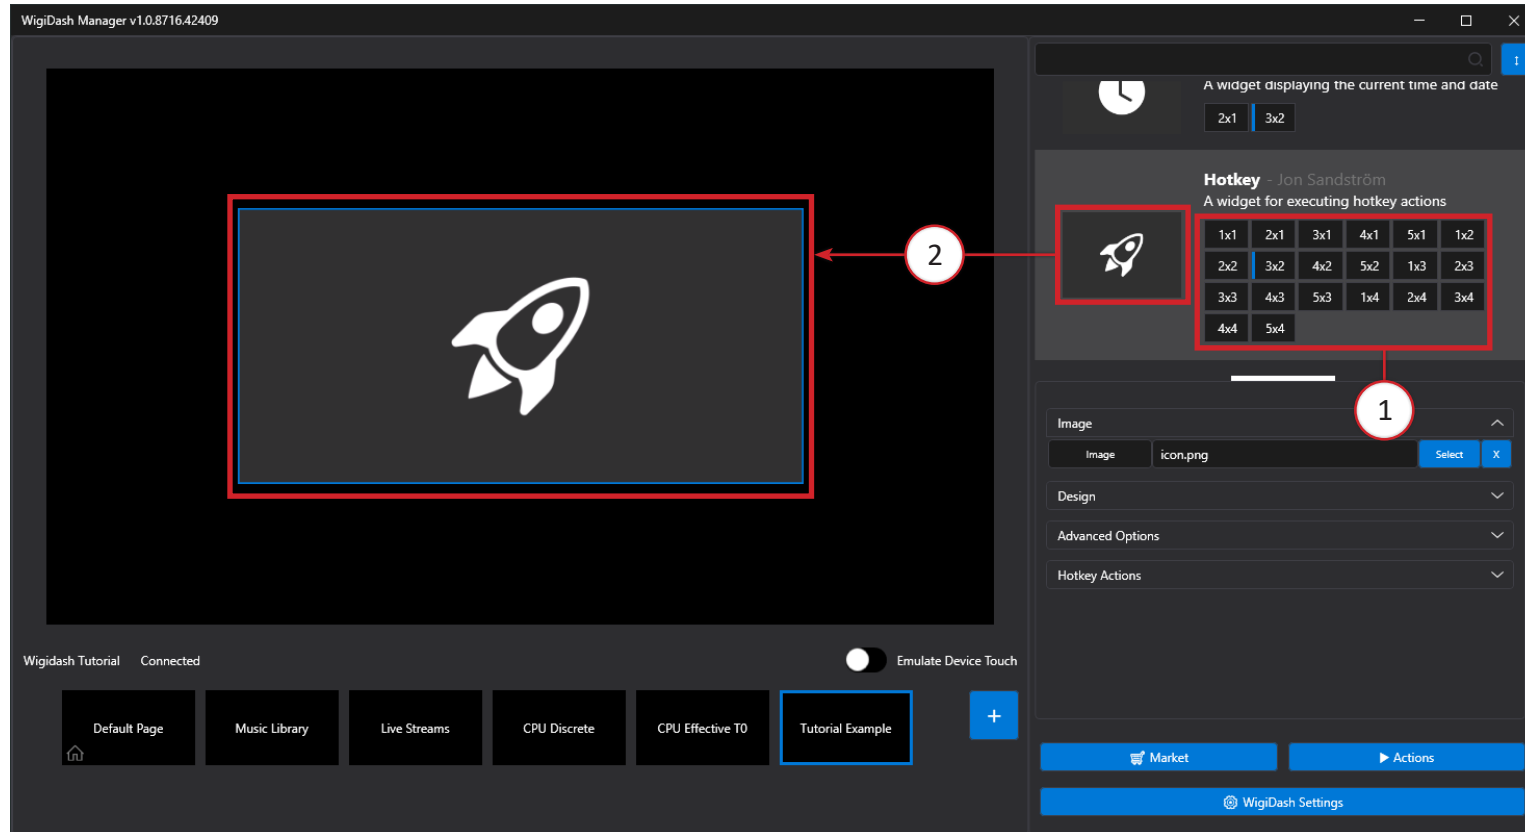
WigiDash Manager v1.0.8716.42409

A widget displaying the current time and date

2x1 3x2

Hotkey - Jon Sandström
A widget for executing hotkey actions

| 1x1 | 2x1 | 3x1 | 4x1 | 5x1 | 1x2 |
|---|---|---|---|---|---|
| 2x2 | 3x2 | 4x2 | 5x2 | 1x3 | 2x3 |
| 3x3 | 4x3 | 5x3 | 1x4 | 2x4 | 3x4 |
| 4x4 | 5x4 | | | | |

2

1

Image

Image icon.png Select X

Design

Advanced Options

Hotkey Actions

Wigidash Tutorial Connected

Emulate Device Touch

Default Page Music Library Live Streams CPU Discrete CPU Effective T0 Tutorial Example

+

Market Actions

WigiDash Settings